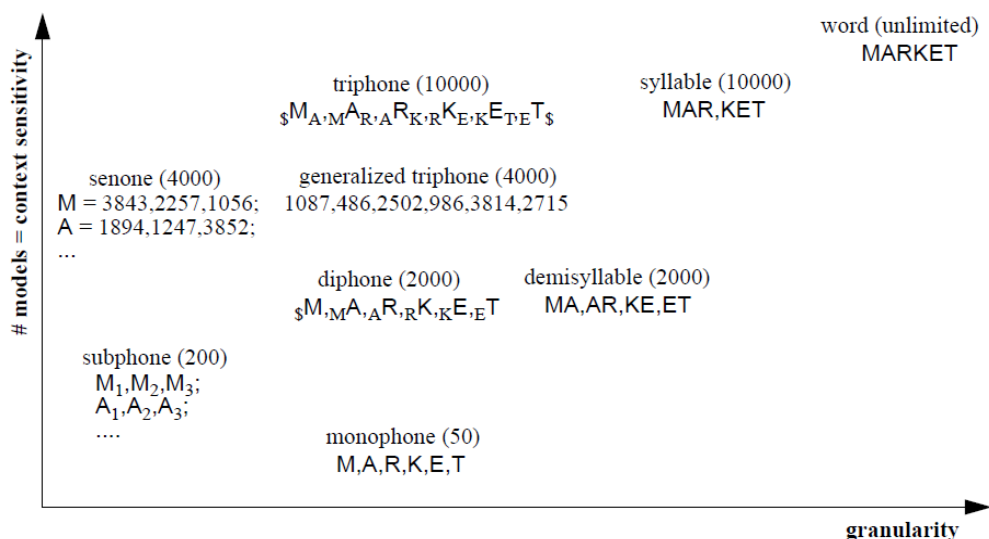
# models = context sensitivity

word (unlimited)
MARKET

triphone (10000)
${}_{\$}M_{A}, {}_{M}A_{R}, {}_{A}R_{K}, {}_{R}K_{E}, {}_{K}E_{T}, {}_{E}T_{\$}$

syllable (10000)
MAR,KET

senone (4000)
M = 3843,2257,1056;
A = 1894,1247,3852;
...

generalized triphone (4000)
1087,486,2502,986,3814,2715

diphone (2000)
${}_{\$}M, {}_{M}A, {}_{A}R, {}_{R}K, {}_{K}E, {}_{E}T$

demisyllable (2000)
MA,AR,KE,ET

subphone (200)
$M_1,M_2,M_3$;
$A_1,A_2,A_3$;
....

monophone (50)
M,A,R,K,E,T

granularity